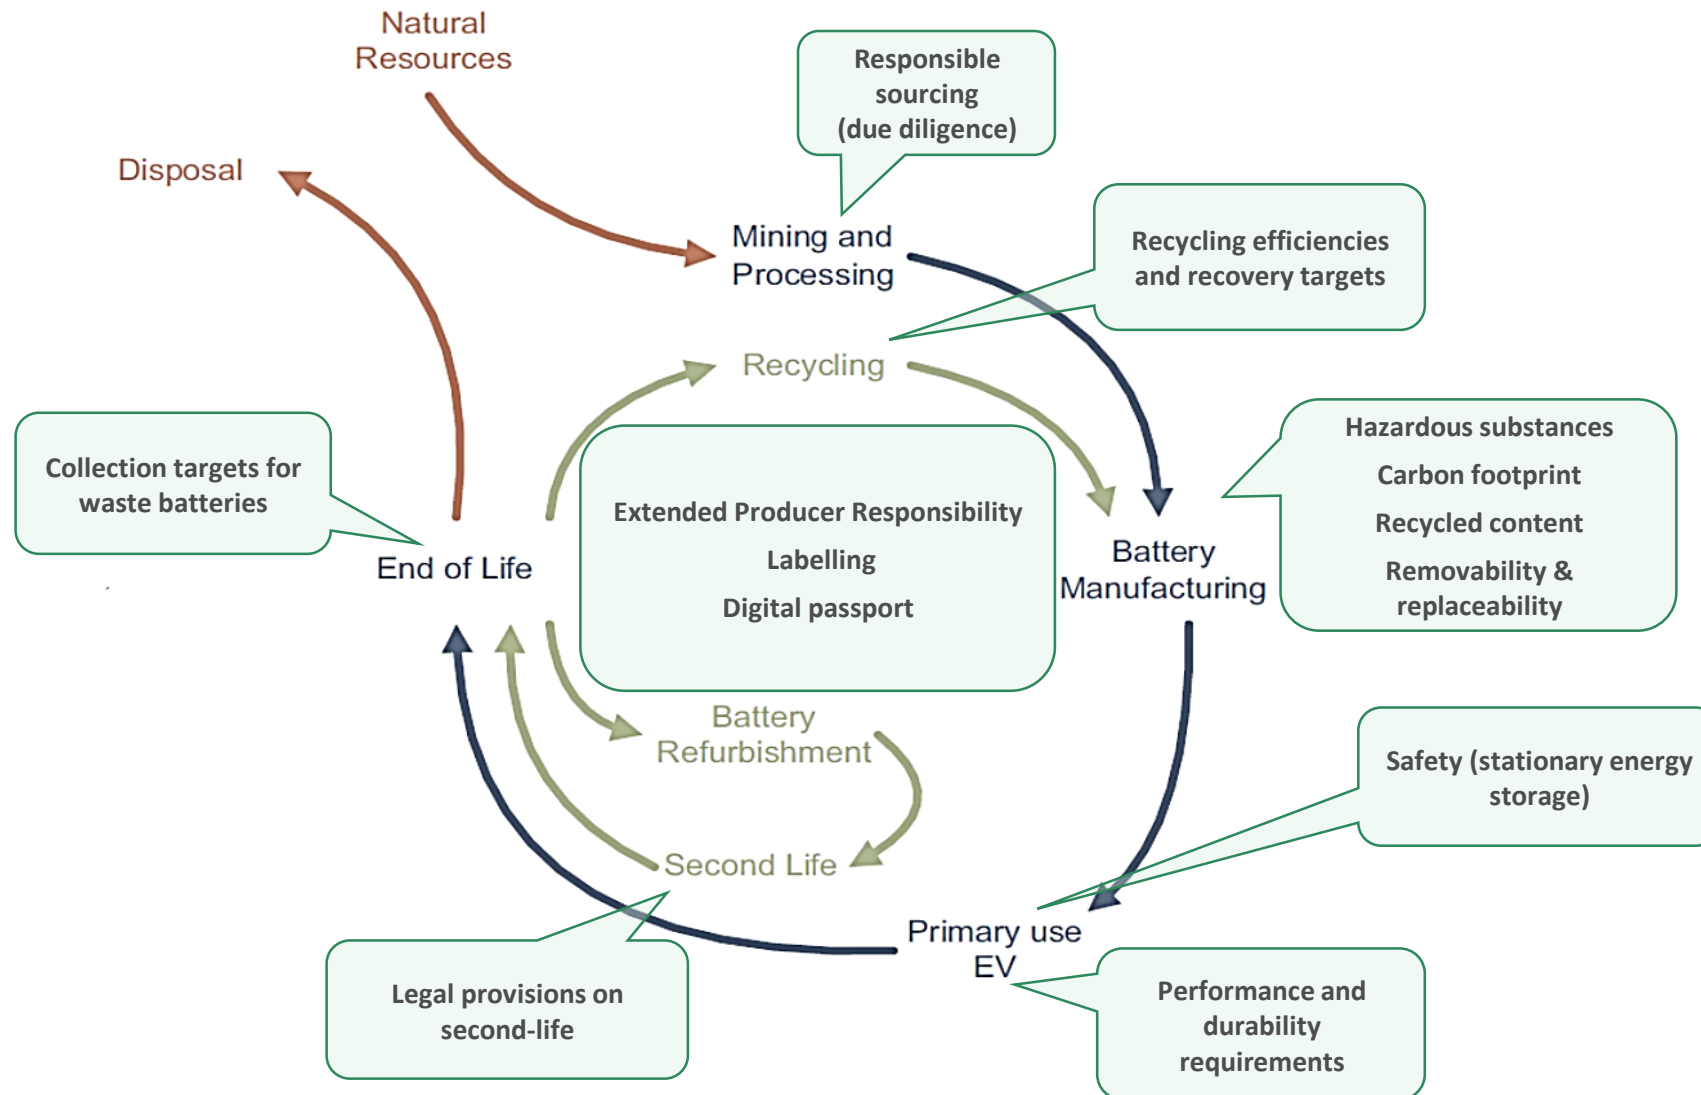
Natural Resources

Responsible sourcing (due diligence)

Disposal

Mining and Processing

Recycling efficiencies and recovery targets

Recycling

Hazardous substances

Carbon footprint

Recycled content

Removability & replaceability

Collection targets for waste batteries

Extended Producer Responsibility

Labelling

Digital passport

End of Life

Battery Manufacturing

Battery Refurbishment

Safety (stationary energy storage)

Second Life

Primary use EV

Legal provisions on second-life

Performance and durability requirements